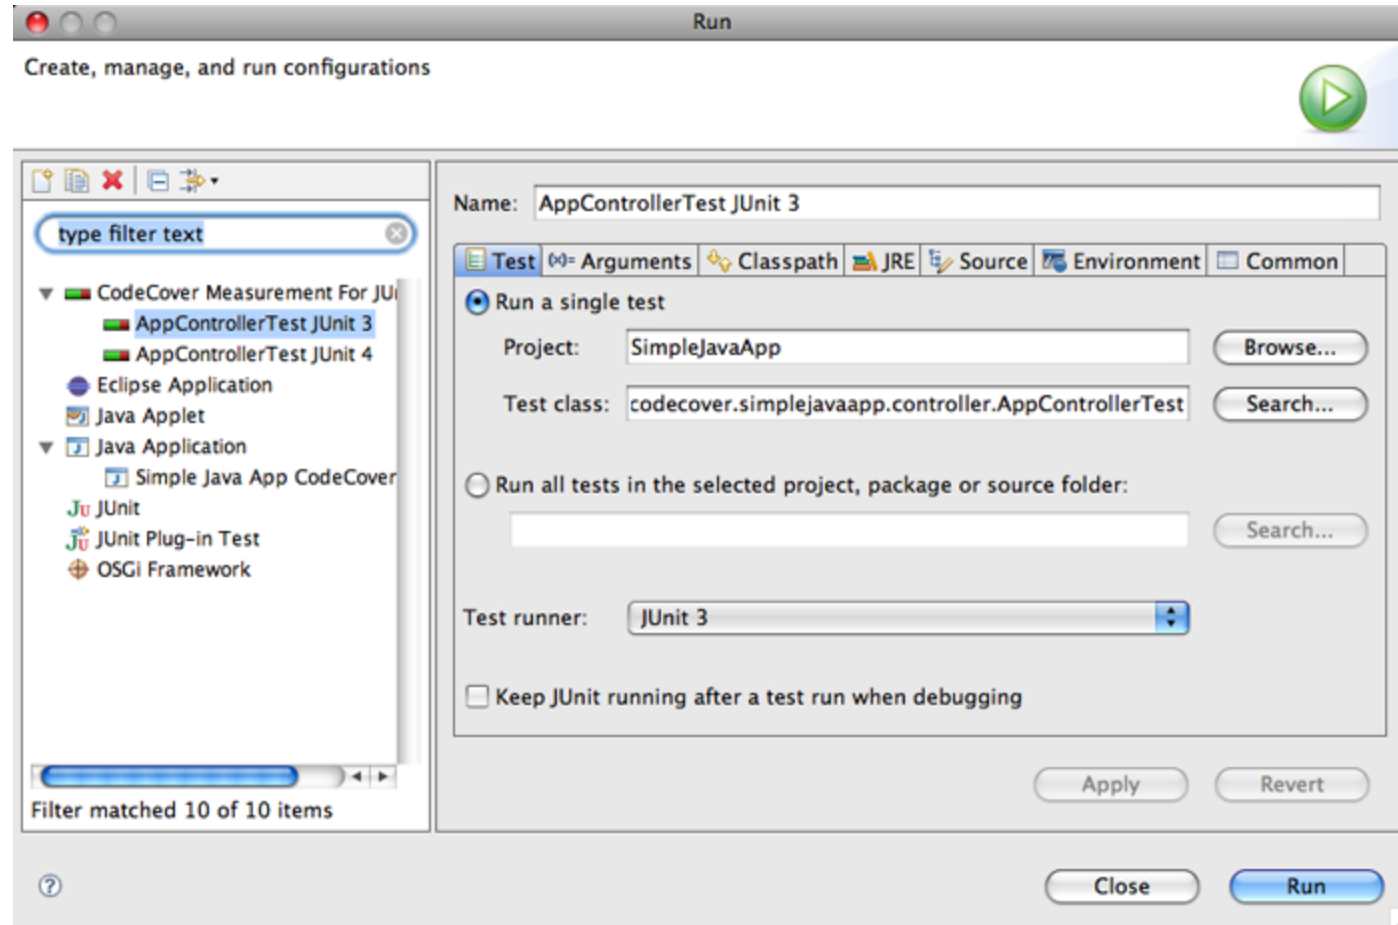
Run

Create, manage, and run configurations

type filter text

CodeCover Measurement For JU
AppControllerTest JUnit 3
AppControllerTest JUnit 4
Eclipse Application
Java Applet
Java Application
Simple Java App CodeCover
JUnit
JUnit Plug-in Test
OSGi Framework

Filter matched 10 of 10 items

Name: AppControllerTest JUnit 3

Test | (x)= Arguments | Classpath | JRE | Source | Environment | Common

Run a single test

Project: SimpleJavaApp Browse...

Test class: codecover.simplejavaapp.controller.AppControllerTest Search...

Run all tests in the selected project, package or source folder:

Search...

Test runner: JUnit 3

Keep JUnit running after a test run when debugging

Apply Revert

Close Run